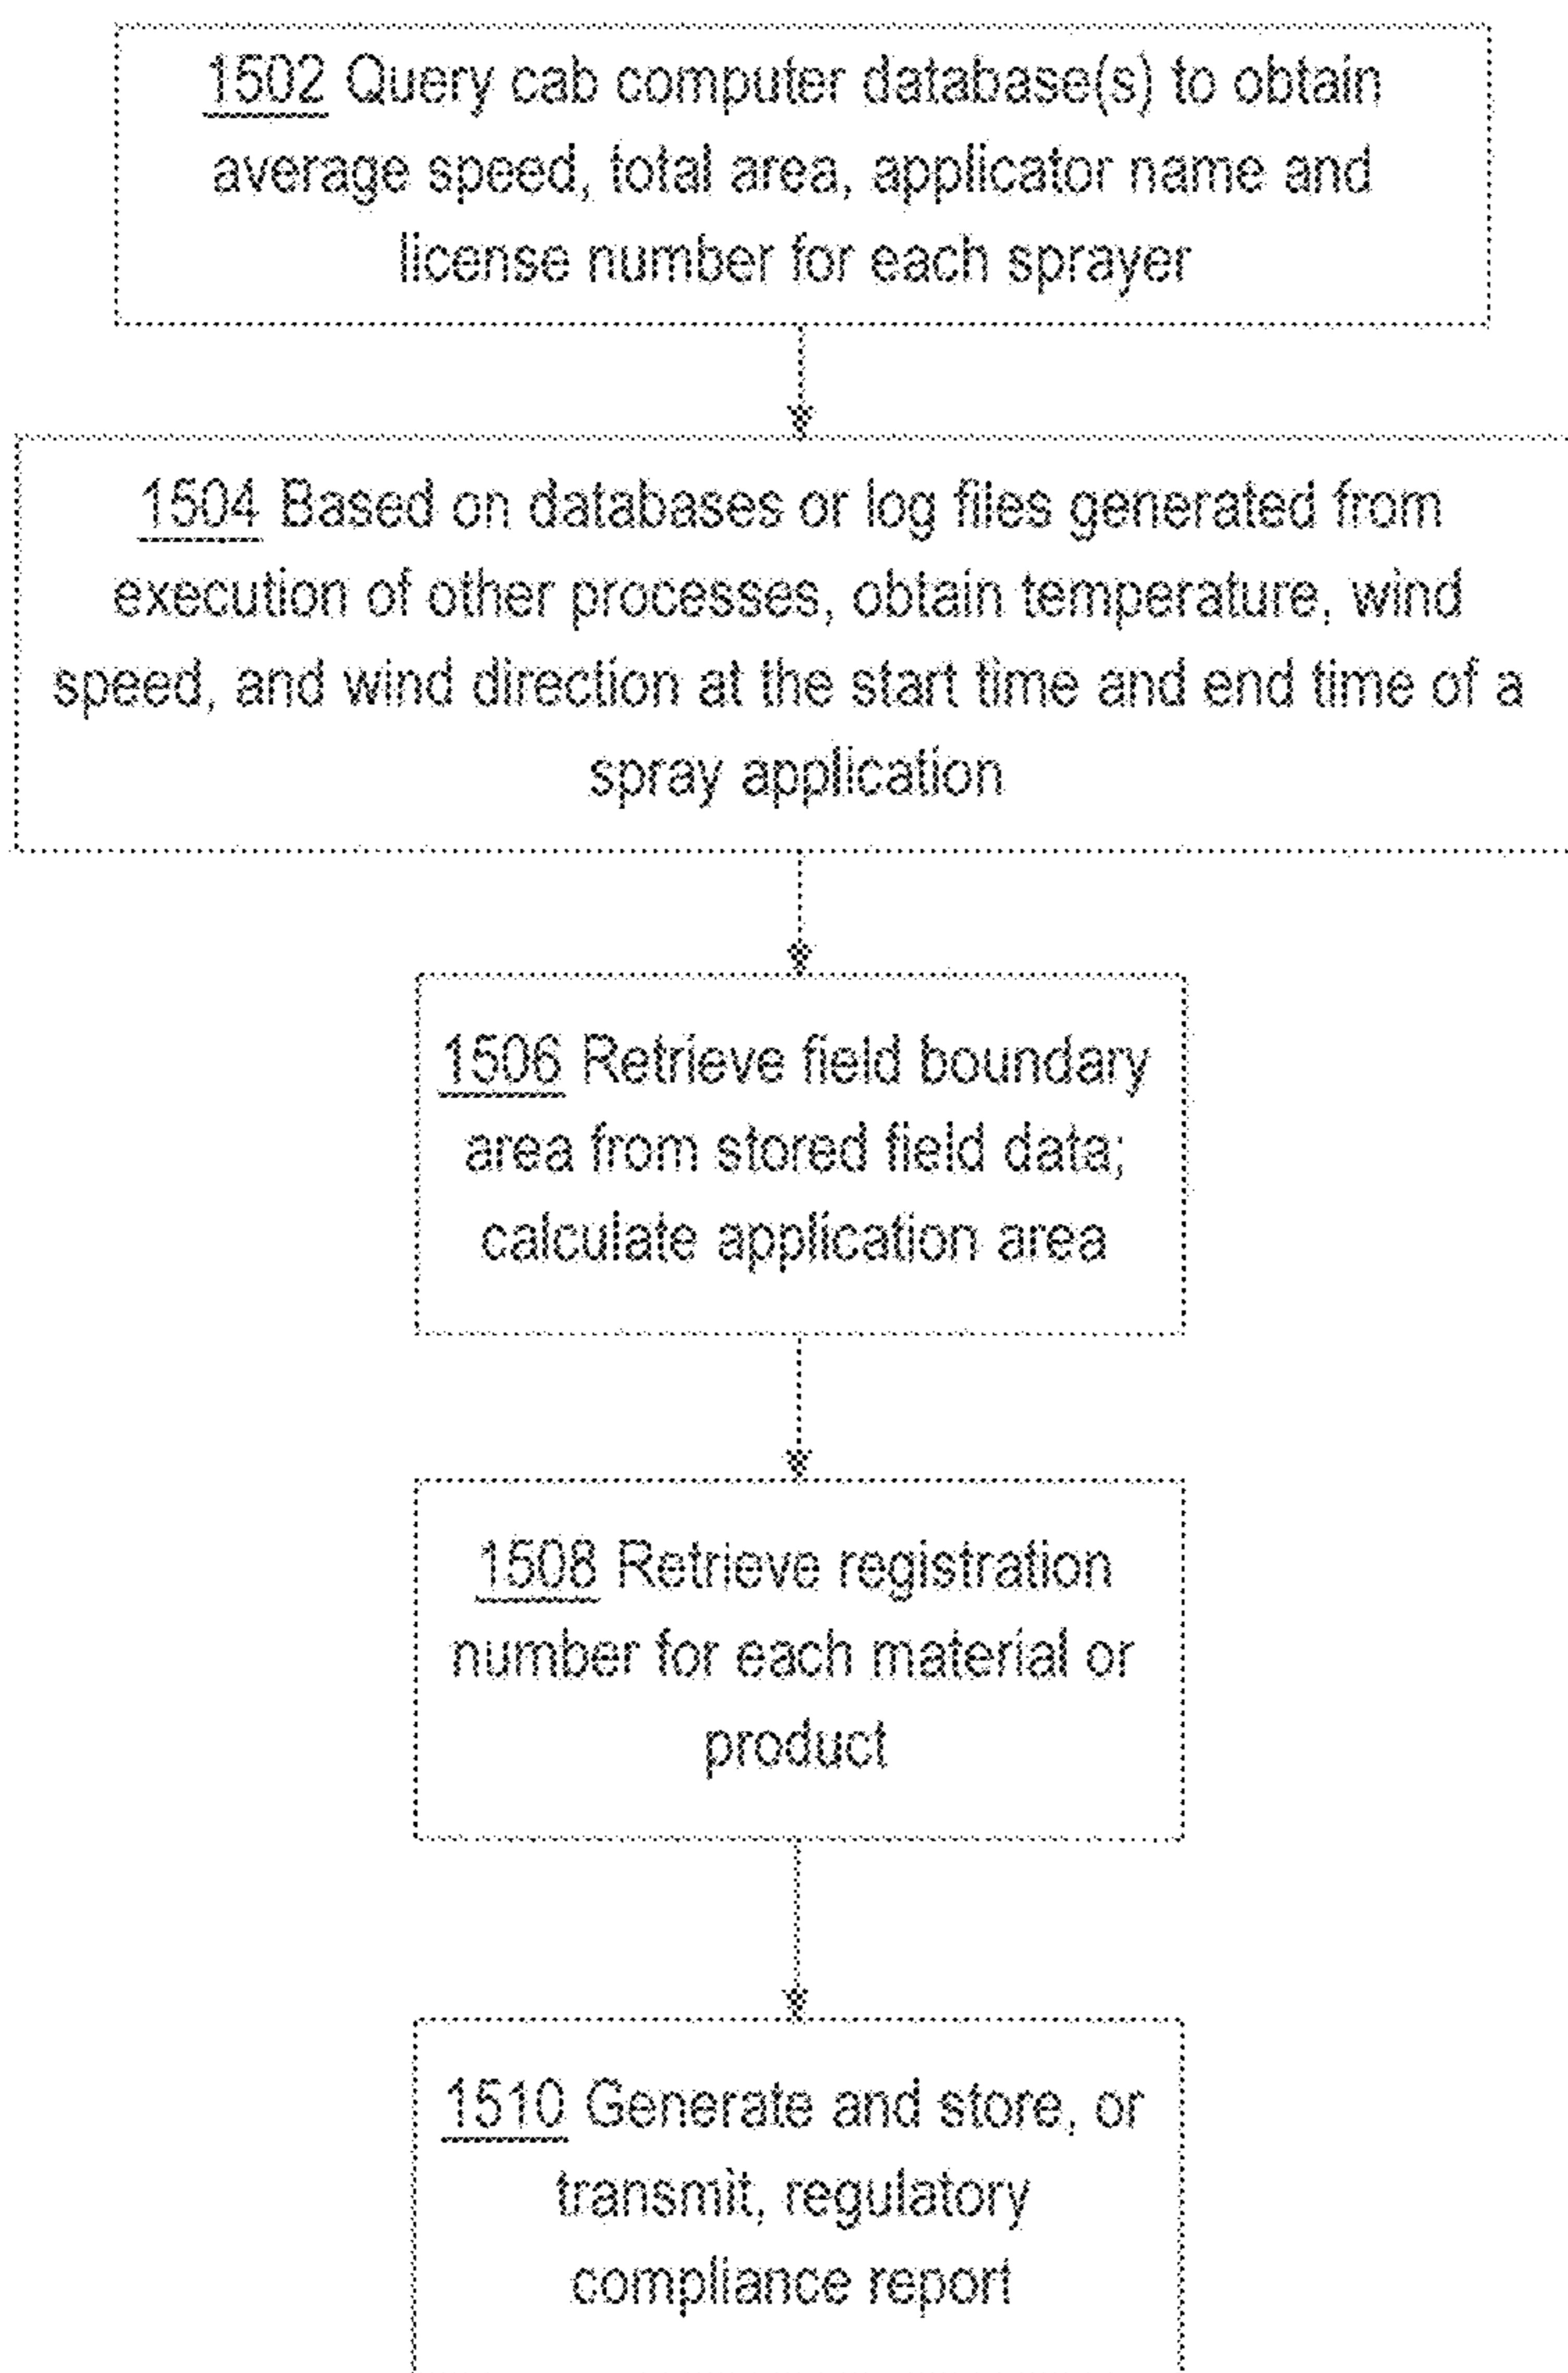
1502 Query cab computer database(s) to obtain average speed, total area, applicator name and license number for each sprayer

1504 Based on databases or log files generated from execution of other processes, obtain temperature, wind speed, and wind direction at the start time and end time of a spray application

1506 Retrieve field boundary area from stored field data; calculate application area

1508 Retrieve registration number for each material or product

1510 Generate and store, or transmit, regulatory compliance report